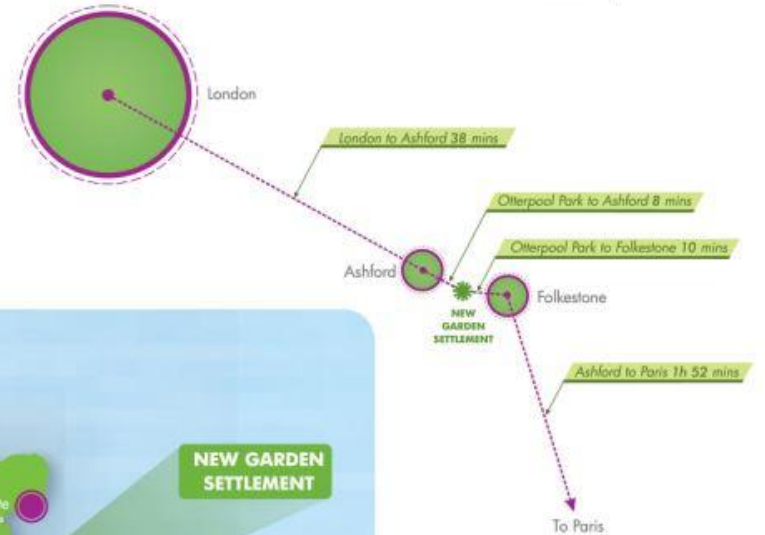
London

London to Ashford 38 mins

Otterpool Park to Ashford 8 mins

Otterpool Park to Folkestone 10 mins

Ashford

Folkestone

NEW GARDEN SETTLEMENT

Ashford to Paris 1h 52 mins

NEW GARDEN SETTLEMENT

To Paris